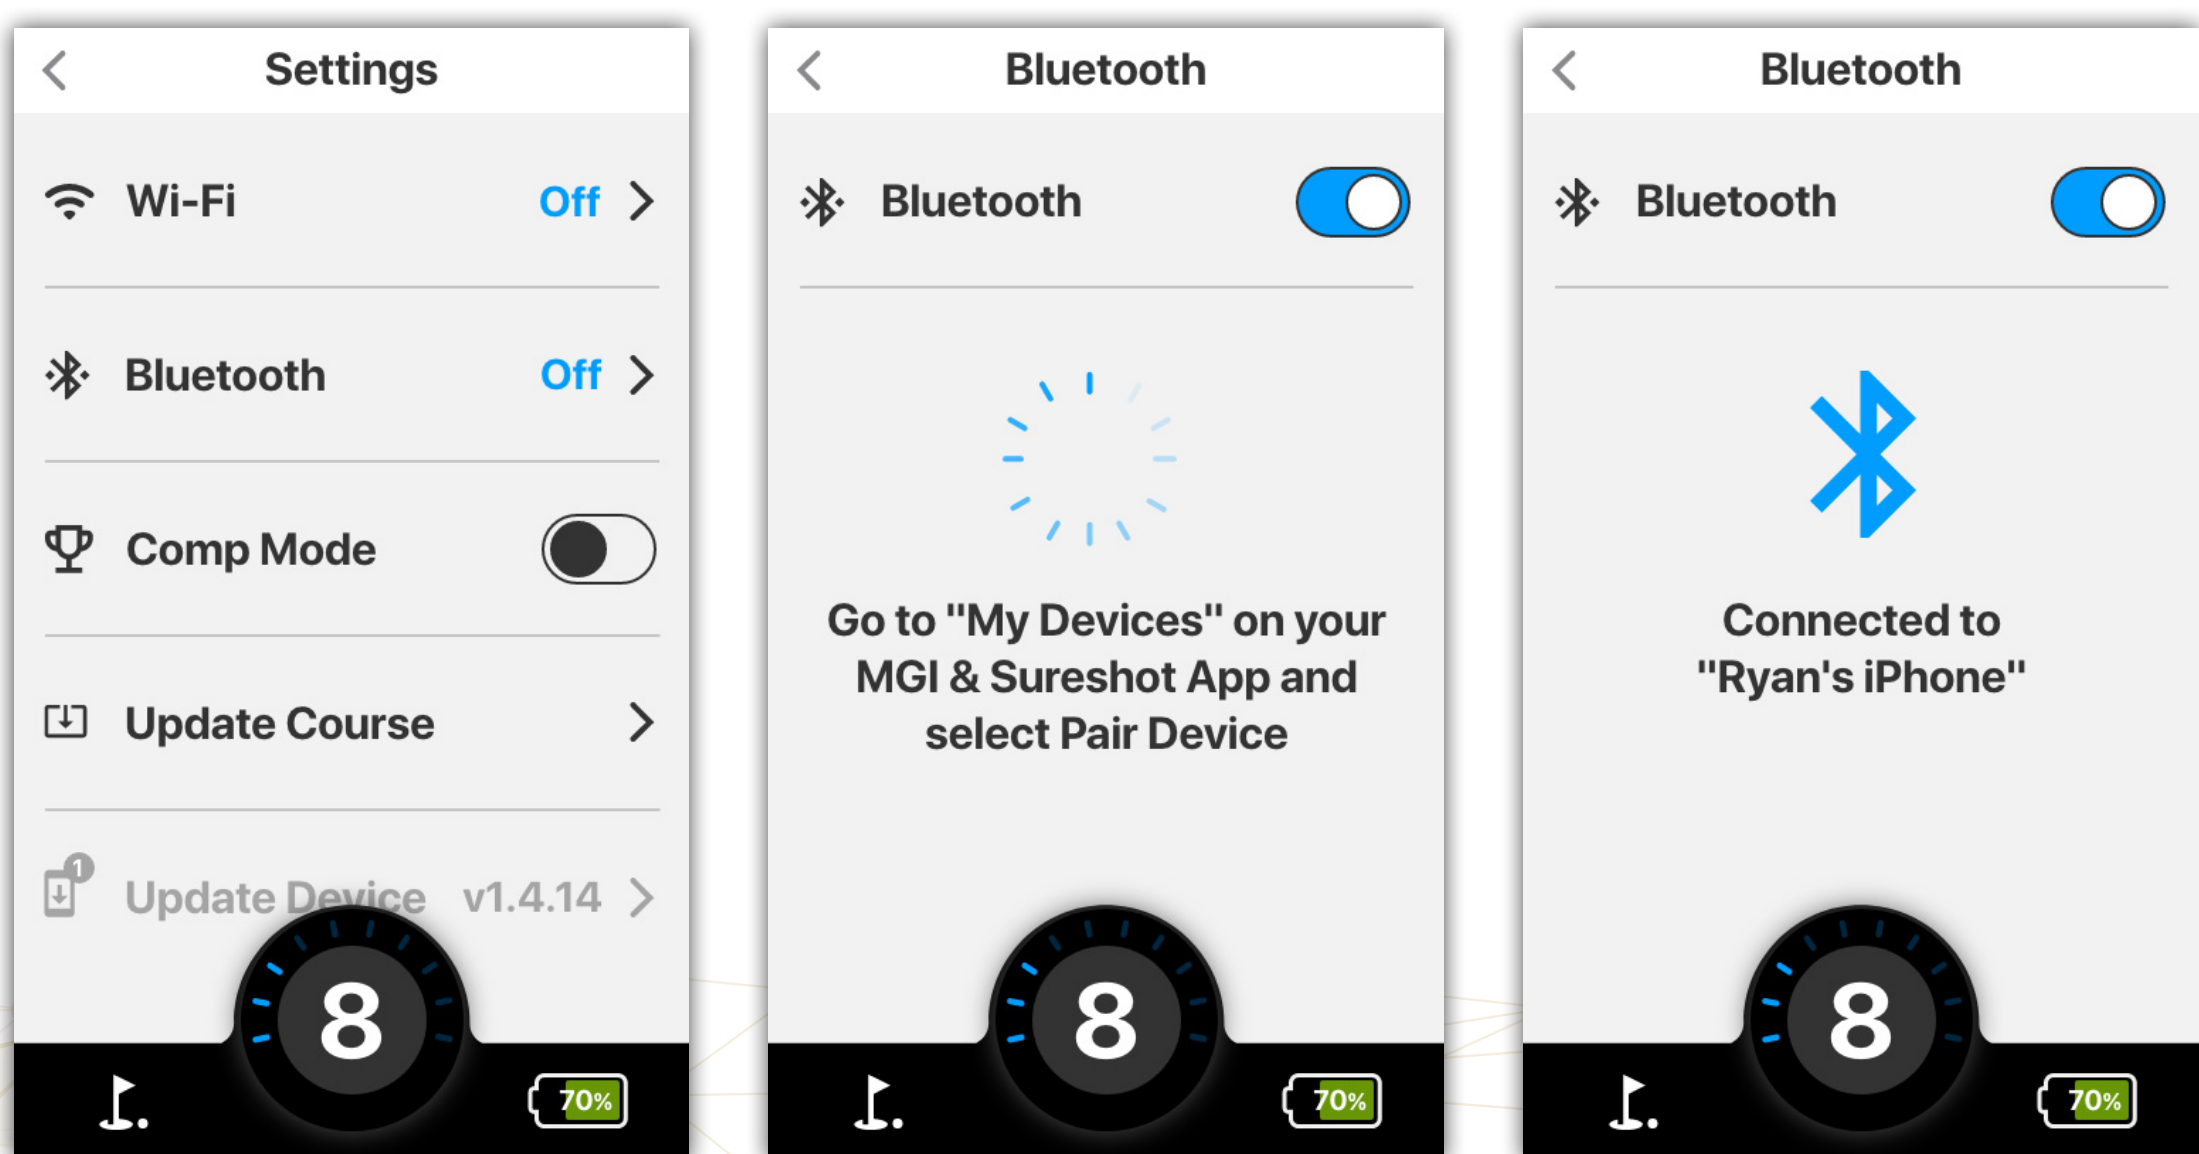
Settings

Wi-Fi Off

Bluetooth Off

Comp Mode

Update Course

1
Update Device v1.4.14

8

70%

Bluetooth

Bluetooth

Go to "My Devices" on your MGI & Sureshot App and select Pair Device

8

70%

Bluetooth

Bluetooth

Connected to "Ryan's iPhone"

8

70%